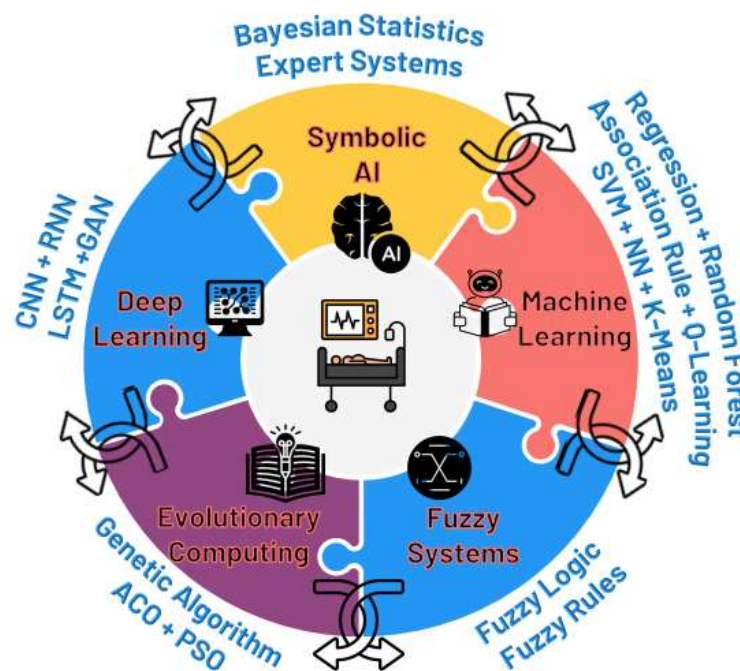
Bayesian Statistics
Expert Systems

Symbolic AI

AI

Regression + Random Forest
Association Rule + Q-Learning
SVM + NN + K-Means

Machine Learning

Fuzzy Systems

Fuzzy Logic
Fuzzy Rules

Evolutionary Computing

Genetic Algorithm
ACO + PSO

Deep Learning

CNN + RNN
LSTM +GAN